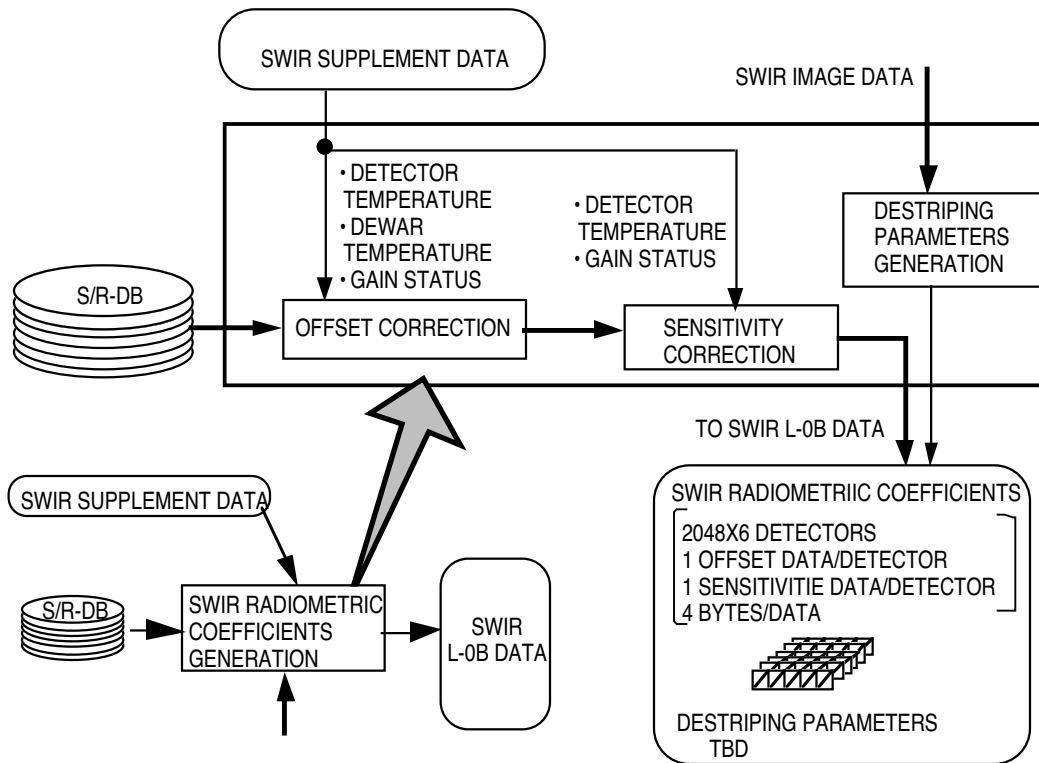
SWIR SUPPLEMENT DATA

SWIR IMAGE DATA

• DETECTOR TEMPERATURE
• DEWAR TEMPERATURE
• GAIN STATUS

• DETECTOR TEMPERATURE
• GAIN STATUS

DESTRIPING PARAMETERS GENERATION

S/R-DB

OFFSET CORRECTION

SENSITIVITY CORRECTION

TO SWIR L-0B DATA

SWIR SUPPLEMENT DATA

SWIR RADIOMETRIIC COEFFICIENTS

2048X6 DETECTORS
1 OFFSET DATA/DETECTOR
1 SENSITIVITIE DATA/DETECTOR
4 BYTES/DATA

S/R-DB

SWIR RADIOMETRIC COEFFICIENTS GENERATION

SWIR L-0B DATA

DESTRIPING PARAMETERS
TBD